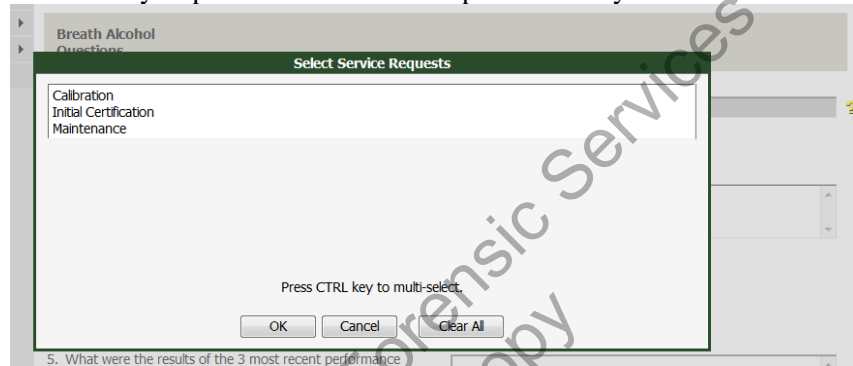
Breath Alcohol
Questions

Select Service Requests

Calibration
Initial Certification
Maintenance

Press CTRL key to multi-select.

OK Cancel Clear All

5. What were the results of the 3 most recent performance

Forensic Services
Copy